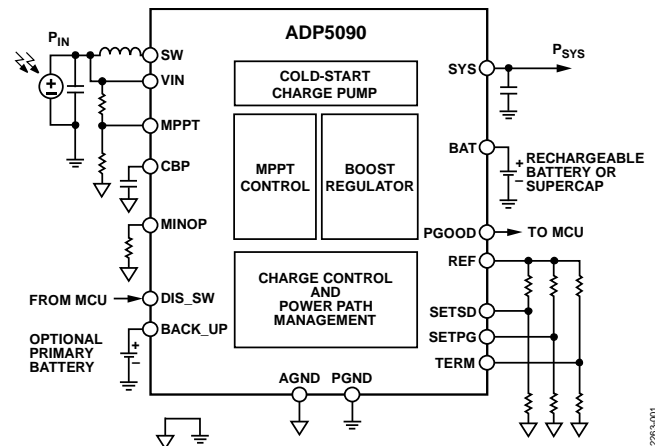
ADP5090

$P_{IN}$

SW

VIN

MPPT

CBP

MINOP

FROM MCU

DIS_SW

BACK_UP

OPTIONAL PRIMARY BATTERY

COLD-START CHARGE PUMP

MPPT CONTROL

BOOST REGULATOR

CHARGE CONTROL AND POWER PATH MANAGEMENT

AGND

PGND

SYS

$P_{SYS}$

BAT

RECHARGEABLE BATTERY OR SUPERCAP

PGOOD

TO MCU

REF

SETSD

SETPG

TERM

12263-001